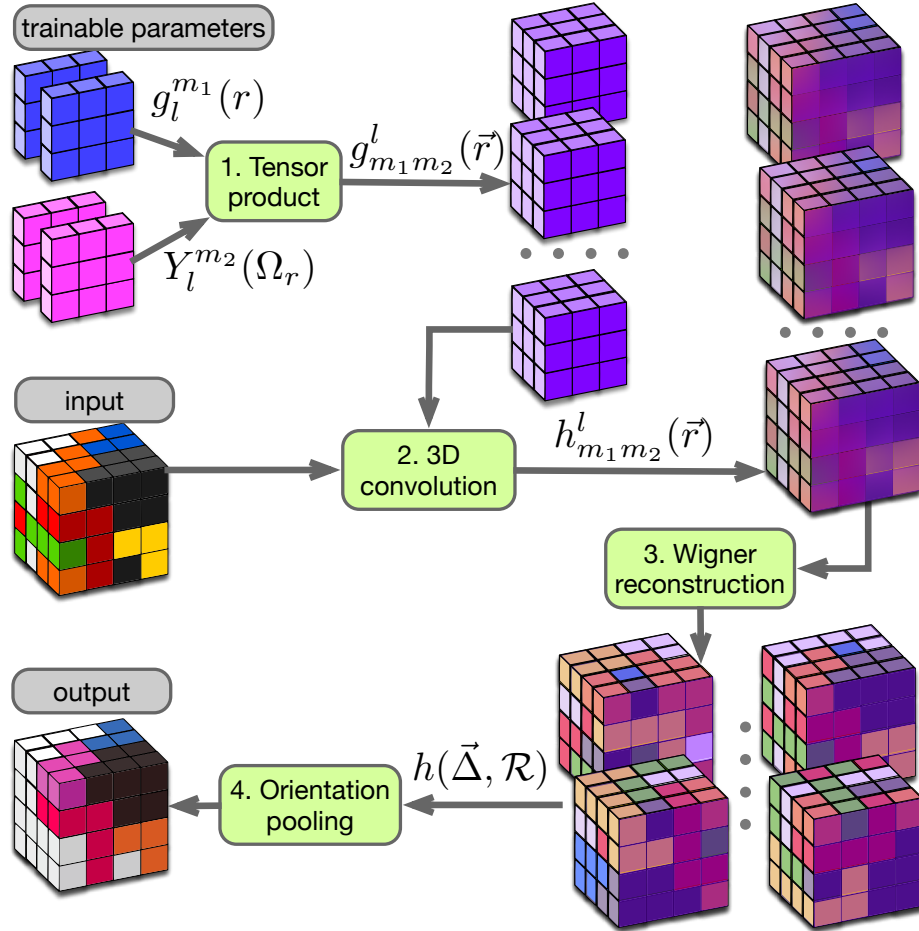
trainable parameters

$g_l^{m_1}(r)$

1. Tensor product

$g^l_{m_1 m_2}(\vec{r})$

$Y_l^{m_2}(\Omega_r)$

input

2. 3D convolution

$h^l_{m_1 m_2}(\vec{r})$

3. Wigner reconstruction

output

$h(\vec{\Delta}, \mathcal{R})$

4. Orientation pooling